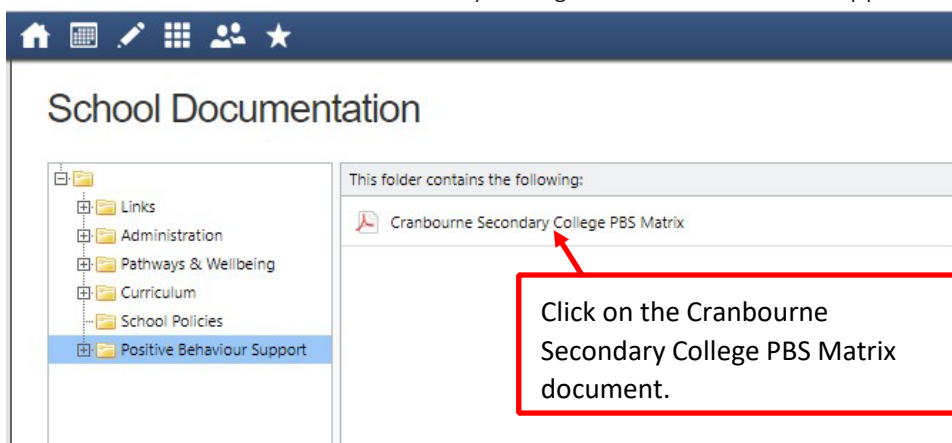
School Documentation

Links
Administration
Pathways & Wellbeing
Curriculum
School Policies
Positive Behaviour Support

This folder contains the following:

Cranbourne Secondary College PBS Matrix

Click on the Cranbourne Secondary College PBS Matrix document.